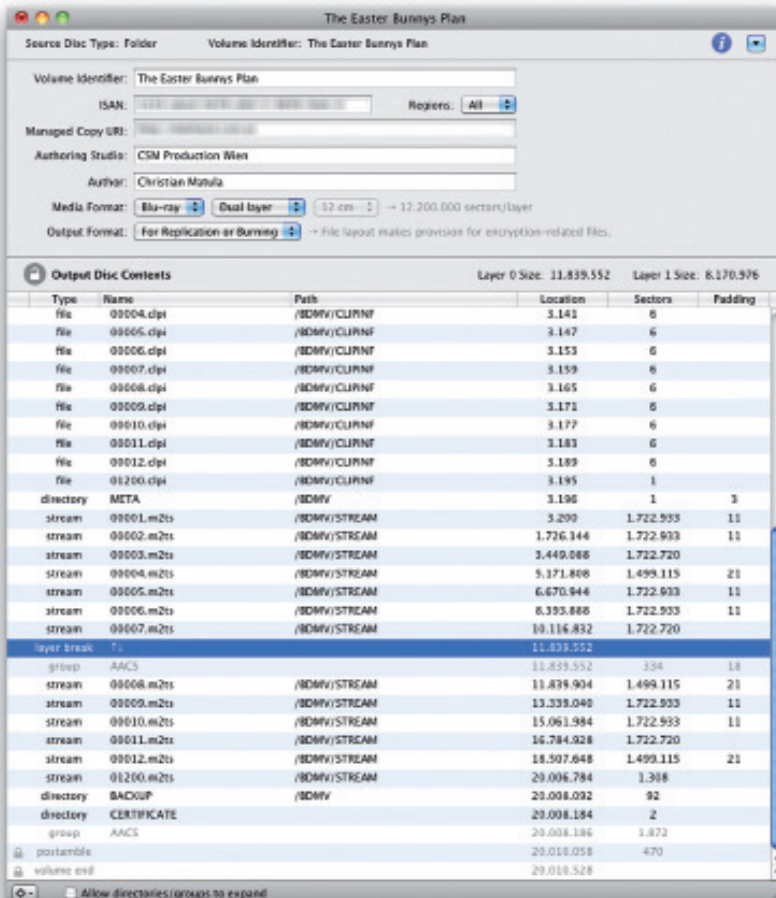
The Easter Bunnys Plan

Source Disc Type: Folder Volume Identifier: The Easter Bunnys Plan

Volume Identifier: The Easter Bunnys Plan

ISAN: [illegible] Regions: All

Managed Copy URI: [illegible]

Authoring Studio: CSM Production Wien

Author: Christian Matula

Media Format: Blu-ray Dual layer 12 cm → 12.200.000 sectors/layer

Output Format: For Replication or Burning → File layout makes provision for encryption-related files.

Output Disc Contents Layer 0 Size: 11.839.552 Layer 1 Size: 8.170.976

| Type | Name | Path | Location | Sectors | Padding |
|---|---|---|---|---|---|
| file | 00004.clpi | /BDMV/CLIPINF | 3.141 | 6 | |
| file | 00005.clpi | /BDMV/CLIPINF | 3.147 | 6 | |
| file | 00006.clpi | /BDMV/CLIPINF | 3.153 | 6 | |
| file | 00007.clpi | /BDMV/CLIPINF | 3.159 | 6 | |
| file | 00008.clpi | /BDMV/CLIPINF | 3.165 | 6 | |
| file | 00009.clpi | /BDMV/CLIPINF | 3.171 | 6 | |
| file | 00010.clpi | /BDMV/CLIPINF | 3.177 | 6 | |
| file | 00011.clpi | /BDMV/CLIPINF | 3.183 | 6 | |
| file | 00012.clpi | /BDMV/CLIPINF | 3.189 | 6 | |
| file | 01200.clpi | /BDMV/CLIPINF | 3.195 | 1 | |
| directory | META | /BDMV | 3.196 | 1 | 3 |
| stream | 00001.m2ts | /BDMV/STREAM | 3.200 | 1.722.933 | 11 |
| stream | 00002.m2ts | /BDMV/STREAM | 1.726.144 | 1.722.933 | 11 |
| stream | 00003.m2ts | /BDMV/STREAM | 3.449.088 | 1.722.720 | |
| stream | 00004.m2ts | /BDMV/STREAM | 5.171.808 | 1.499.115 | 21 |
| stream | 00005.m2ts | /BDMV/STREAM | 6.670.944 | 1.722.933 | 11 |
| stream | 00006.m2ts | /BDMV/STREAM | 8.393.888 | 1.722.933 | 11 |
| stream | 00007.m2ts | /BDMV/STREAM | 10.116.832 | 1.722.720 | |
| layer break | T1 | | 11.839.552 | | |
| group | AACS | | 11.839.552 | 334 | 18 |
| stream | 00008.m2ts | /BDMV/STREAM | 11.839.904 | 1.499.115 | 21 |
| stream | 00009.m2ts | /BDMV/STREAM | 13.339.040 | 1.722.933 | 11 |
| stream | 00010.m2ts | /BDMV/STREAM | 15.061.984 | 1.722.933 | 11 |
| stream | 00011.m2ts | /BDMV/STREAM | 16.784.928 | 1.722.720 | |
| stream | 00012.m2ts | /BDMV/STREAM | 18.507.648 | 1.499.115 | 21 |
| stream | 01200.m2ts | /BDMV/STREAM | 20.006.784 | 1.308 | |
| directory | BACKUP | /BDMV | 20.008.092 | 92 | |
| directory | CERTIFICATE | | 20.008.184 | 2 | |
| group | AACS | | 20.008.186 | 1.872 | |
| postamble | | | 20.010.058 | 470 | |
| volume end | | | 20.010.528 | | |

Allow directories/groups to expand